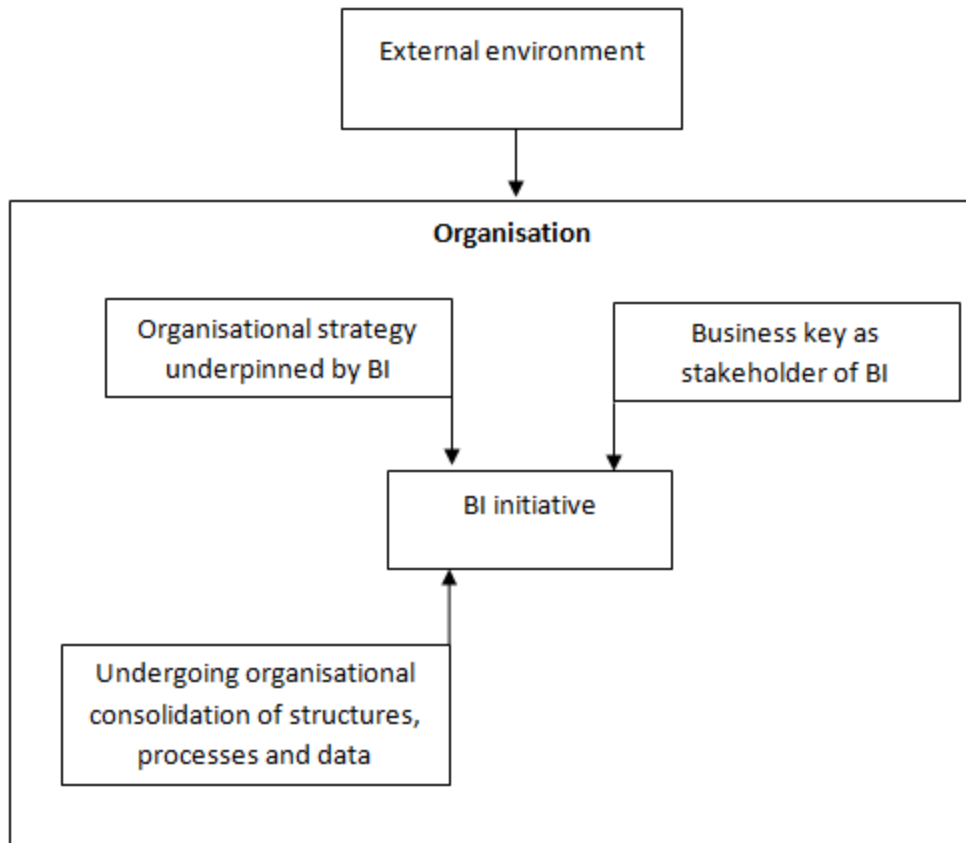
External environment

**Organisation**

Organisational strategy underpinned by BI

Business key as stakeholder of BI

BI initiative

Undergoing organisational consolidation of structures, processes and data